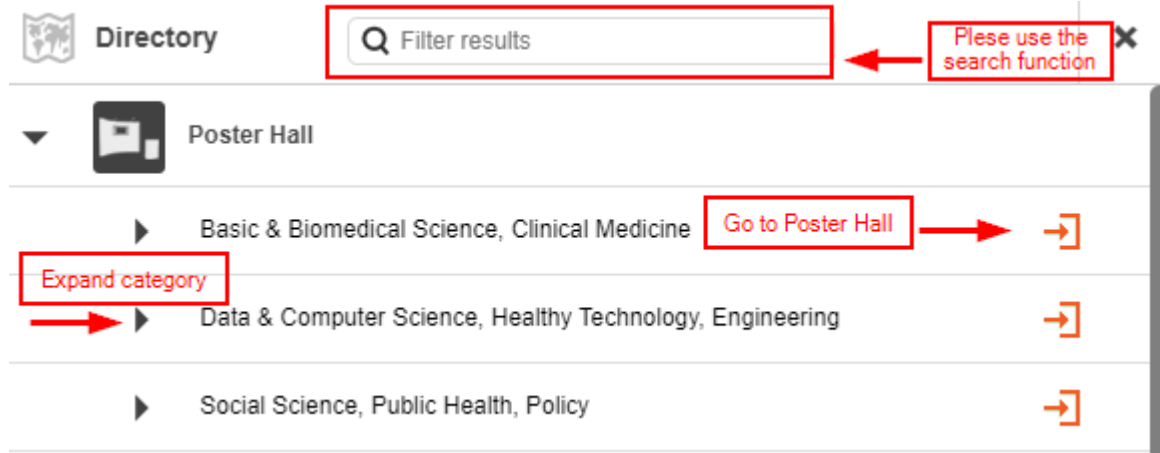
Directory

Filter results

Plese use the search function

Poster Hall

Basic & Biomedical Science, Clinical Medicine

Go to Poster Hall

Expand category

Data & Computer Science, Healthy Technology, Engineering

Social Science, Public Health, Policy